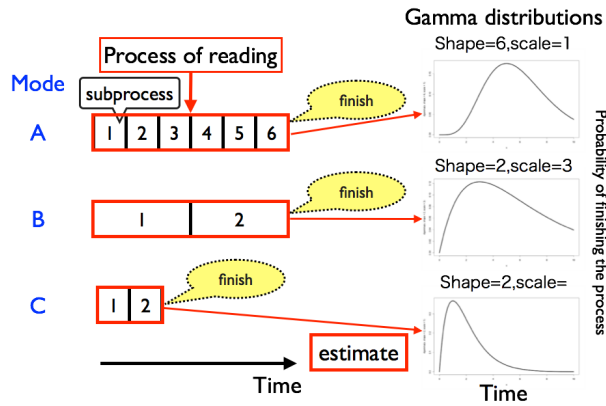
Gamma distributions

Process of reading

Mode

subprocess

A

| 1 | 2 | 3 | 4 | 5 | 6 |
|---|---|---|---|---|---|

finish

Shape=6,scale=1

B

| 1 | 2 |
|---|---|

finish

Shape=2,scale=3

C

| 1 | 2 |
|---|---|

finish

Shape=2,scale=

Probability of finishing the process

estimate

Time

Time